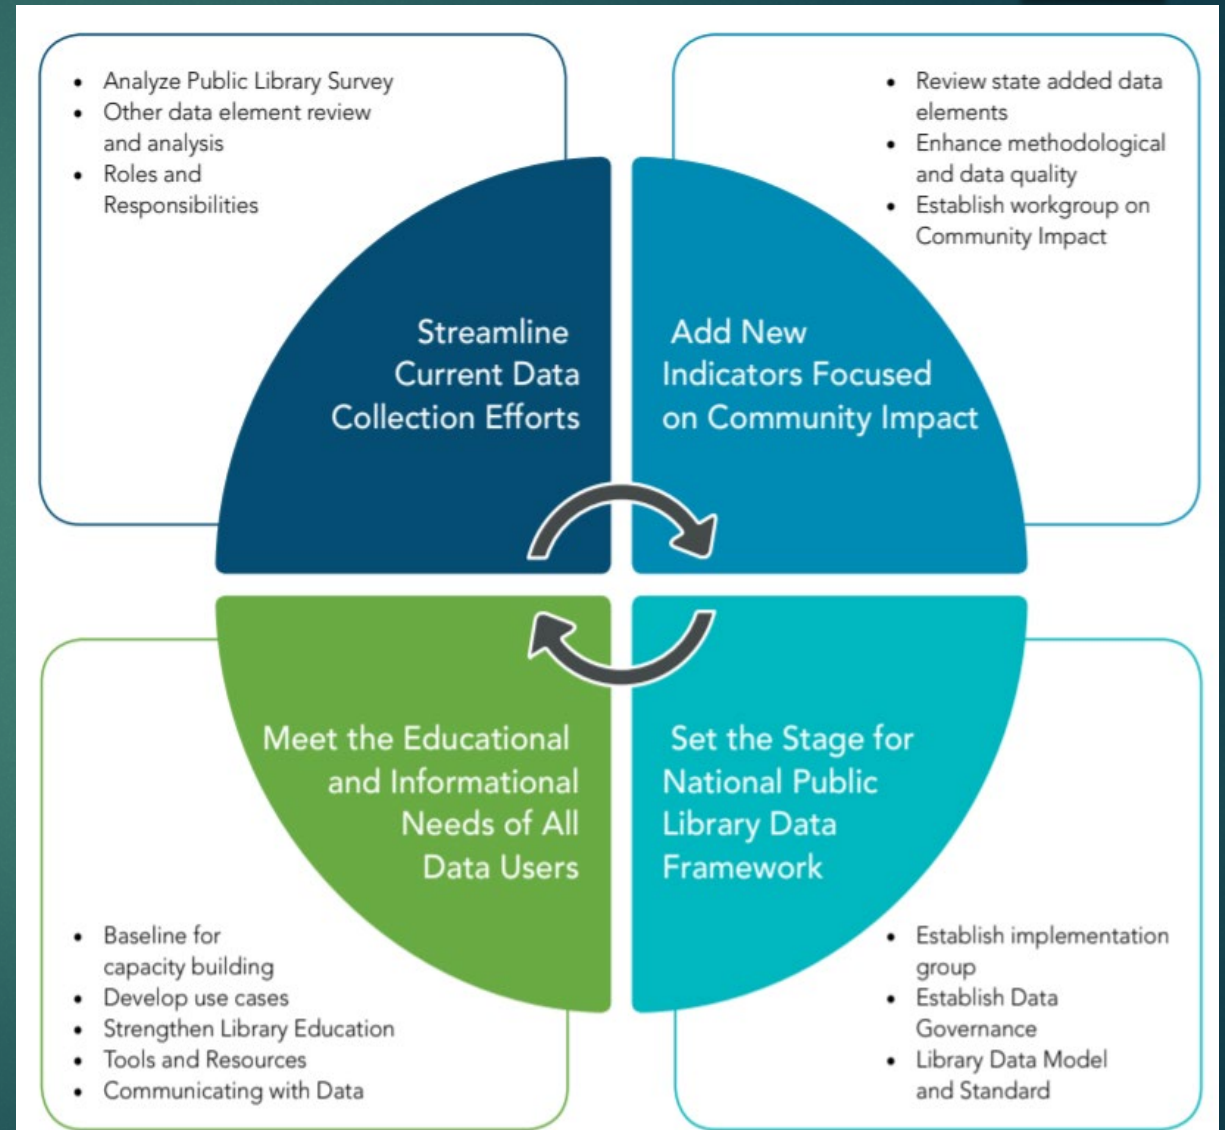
- Analyze Public Library Survey
- Other data element review and analysis
- Roles and Responsibilities

- Review state added data elements
- Enhance methodological and data quality
- Establish workgroup on Community Impact

Streamline Current Data Collection Efforts

Add New Indicators Focused on Community Impact

Meet the Educational and Informational Needs of All Data Users

Set the Stage for National Public Library Data Framework

- Baseline for capacity building
- Develop use cases
- Strengthen Library Education
- Tools and Resources
- Communicating with Data

- Establish implementation group
- Establish Data Governance
- Library Data Model and Standard